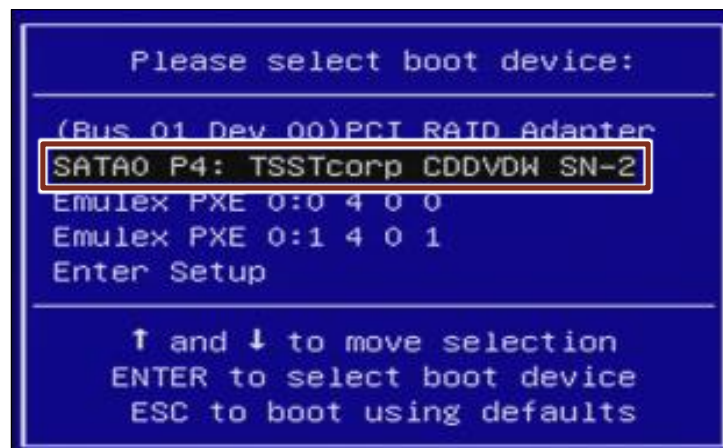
Please select boot device:

(Bus 01 Dev 00)PCI RAID Adapter
SATA0 P4: TSSTcorp CDDVDW SN-2
Emulex PXE 0:0 4 0 0
Emulex PXE 0:1 4 0 1
Enter Setup

↑ and ↓ to move selection
ENTER to select boot device
ESC to boot using defaults